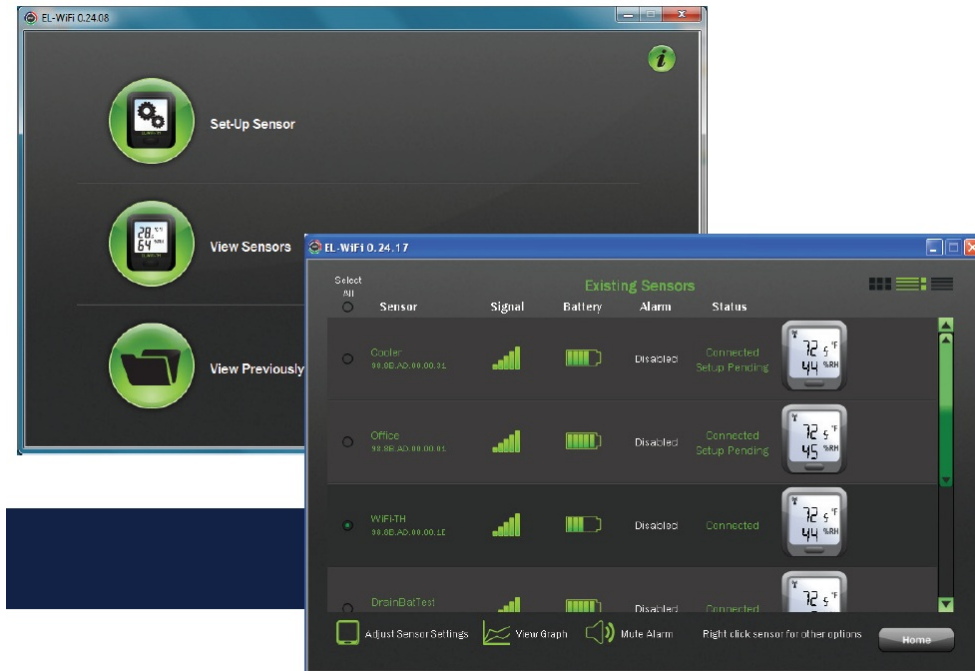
EL-WiFi 0.24.08

Set-Up Sensor

View Sensors

View Previously

EL-WiFi 0.24.17

Select All

Existing Sensors

| Sensor | Signal | Battery | Alarm | Status |
|---|---|---|---|---|
| Cooler 00.0B.AD.00.00.3L | | | Disabled | Connected Setup Pending |
| Office 00.0B.AD.00.00.0L | | | Disabled | Connected Setup Pending |
| WIFI-TH 00.0B.AD.00.00.1E | | | Disabled | Connected |
| DrainBatTest | | | Disabled | Connected |

72 °F 44 %RH

72 °F 45 %RH

72 °F 44 %RH

72 °F

Adjust Sensor Settings
View Graph
Mute Alarm
Right click sensor for other options
Home